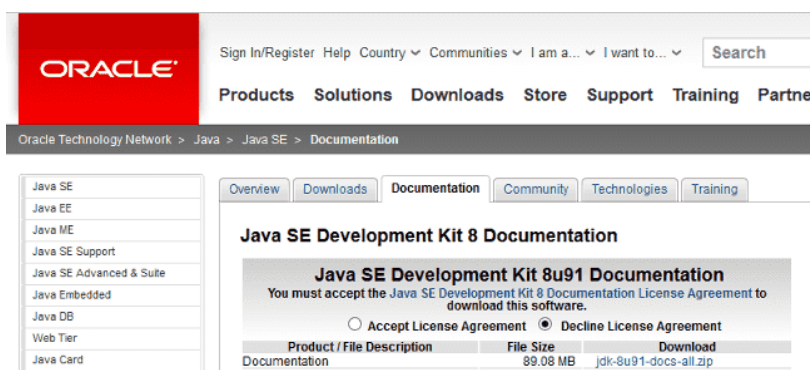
ORACLE®

Sign In/Register Help Country ⌄ Communities ⌄ I am a... ⌄ I want to... ⌄ Search

Products Solutions Downloads Store Support Training Partne

Oracle Technology Network > Java > Java SE > Documentation

Java SE
Java EE
Java ME
Java SE Support
Java SE Advanced & Suite
Java Embedded
Java DB
Web Tier
Java Card

Overview Downloads Documentation Community Technologies Training

Java SE Development Kit 8 Documentation

Java SE Development Kit 8u91 Documentation

You must accept the Java SE Development Kit 8 Documentation License Agreement to download this software.

Accept License Agreement Decline License Agreement

| Product / File Description | File Size | Download |
|---|---|---|
| Documentation | 89.08 MB | jdk-8u91-docs-all.zip |